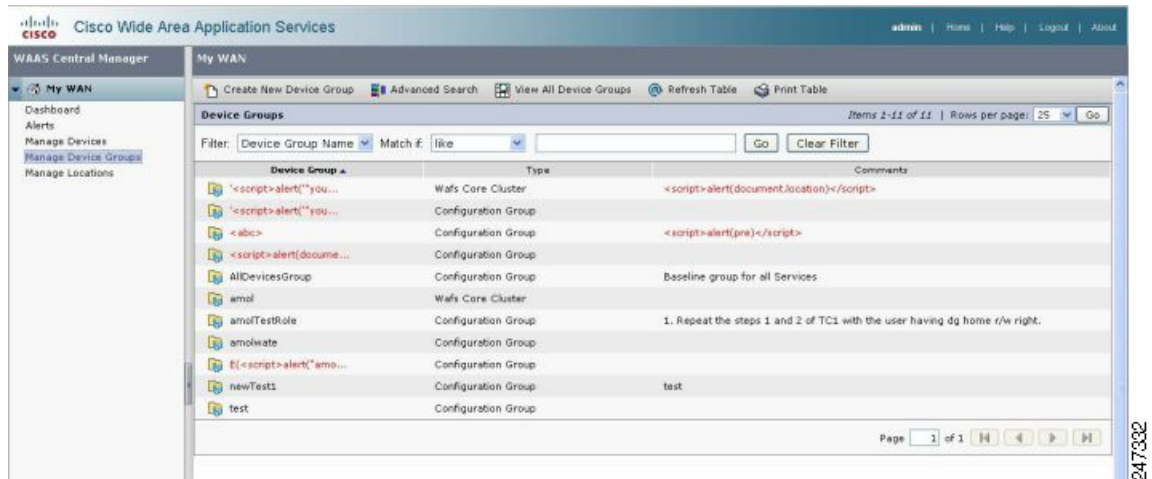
cisco Cisco Wide Area Application Services

admin | Home | Help | Logout | About

WAAS Central Manager

My WAN

My WAN
Dashboard
Alerts
Manage Devices
Manage Device Groups
Manage Locations

Create New Device Group | Advanced Search | View All Device Groups | Refresh Table | Print Table

Device Groups

Items 1-11 of 11 | Rows per page: 25 Go

Filter: Device Group Name Match if: like Go Clear Filter

| Device Group ▲ | Type | Comments |
|---|---|---|
| '<script>alert("you... | Wafs Core Cluster | <script>alert(document.location)</script> |
| '<script>alert("you... | Configuration Group | |
| <abc> | Configuration Group | <script>alert(pre)</script> |
| <script>alert(docume... | Configuration Group | |
| AllDevicesGroup | Configuration Group | Baseline group for all Services |
| amol | Wafs Core Cluster | |
| amolTestRole | Configuration Group | 1. Repeat the steps 1 and 2 of TC1 with the user having dg home r/w right. |
| amolwate | Configuration Group | |
| E(<script>alert("amo... | Configuration Group | |
| newTest1 | Configuration Group | test |
| test | Configuration Group | |

Page 1 of 1

247332